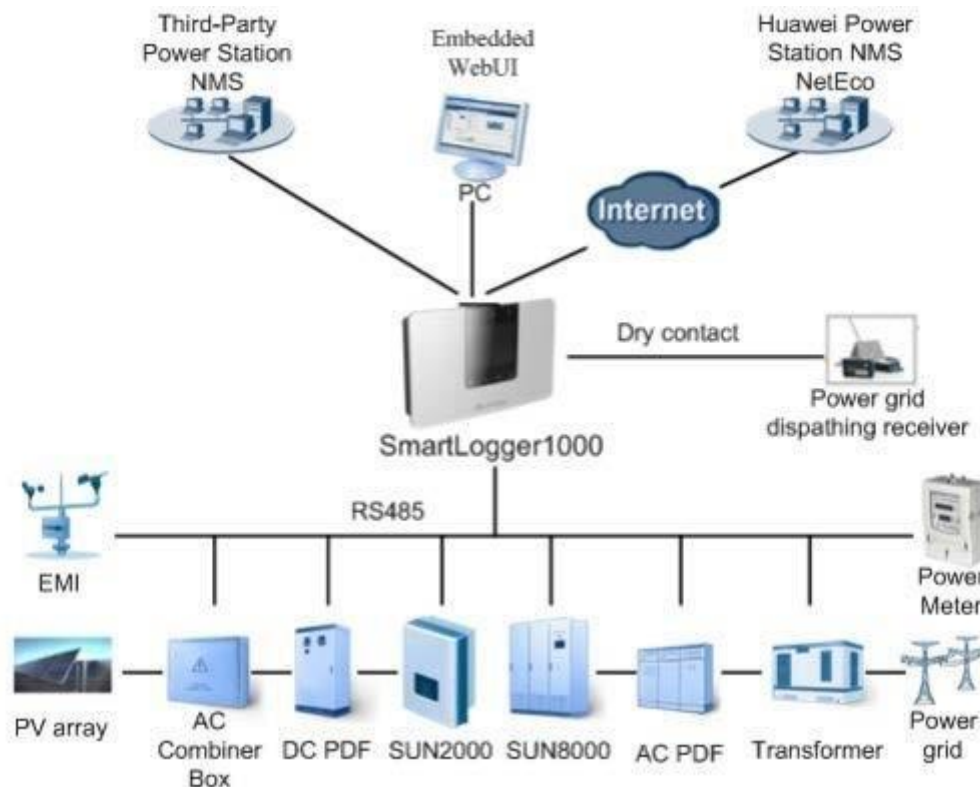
Third-Party Power Station NMS

Embedded WebUI

PC

Huawei Power Station NMS NetEco

Internet

Dry contact

Power grid dispathing receiver

SmartLogger1000

RS485

EMI

Power Meter

PV array

AC Combiner Box

DC PDF

SUN2000

SUN8000

AC PDF

Transformer

Power grid